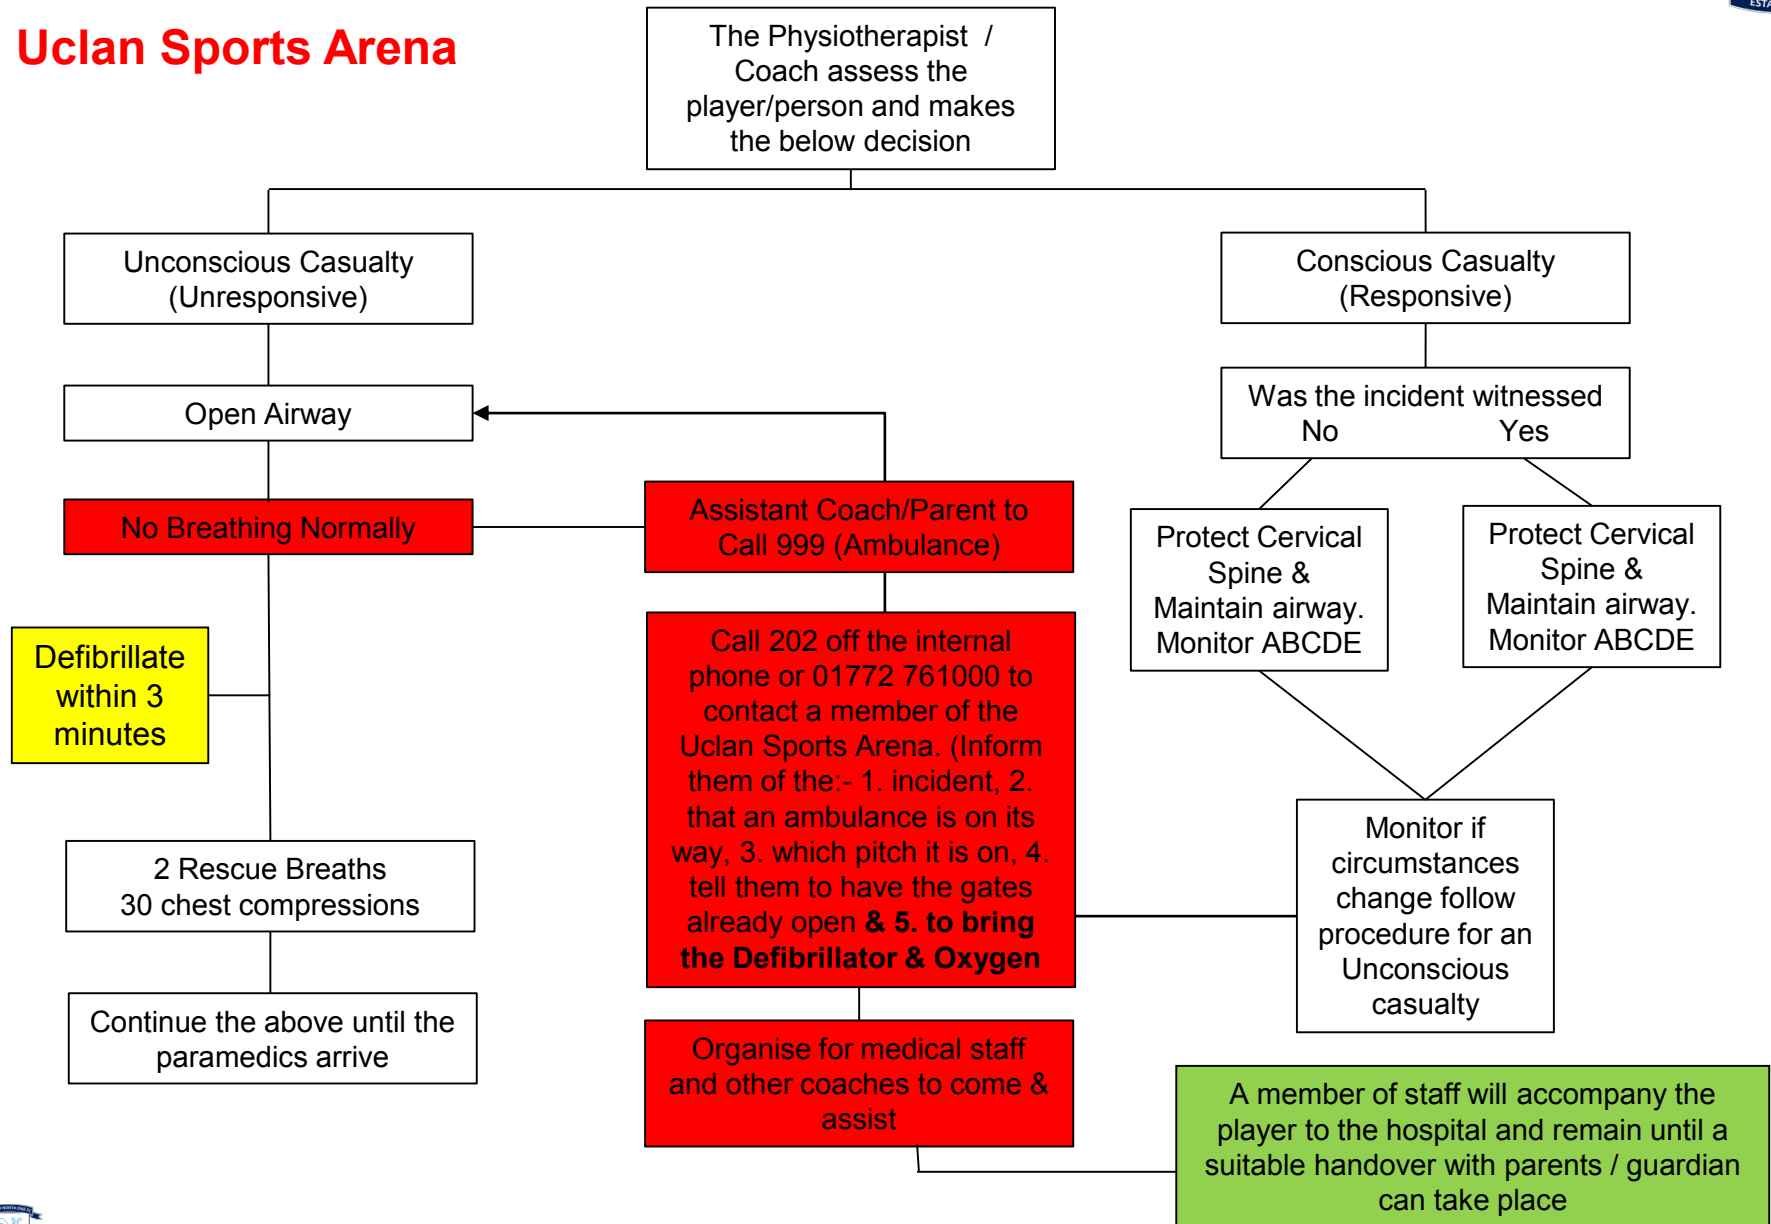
Uclan Sports Arena

The Physiotherapist / Coach assess the player/person and makes the below decision

Unconscious Casualty (Unresponsive)

Conscious Casualty (Responsive)

Open Airway

Was the incident witnessed
No Yes

No Breathing Normally

Assistant Coach/Parent to Call 999 (Ambulance)

Protect Cervical Spine & Maintain airway. Monitor ABCDE

Protect Cervical Spine & Maintain airway. Monitor ABCDE

Defibrillate within 3 minutes

Call 202 off the internal phone or 01772 761000 to contact a member of the Uclan Sports Arena. (Inform them of the:- 1. incident, 2. that an ambulance is on its way, 3. which pitch it is on, 4. tell them to have the gates already open & 5. to bring the Defibrillator & Oxygen

Monitor if circumstances change follow procedure for an Unconscious casualty

2 Rescue Breaths
30 chest compressions

Continue the above until the paramedics arrive

Organise for medical staff and other coaches to come & assist

A member of staff will accompany the player to the hospital and remain until a suitable handover with parents / guardian can take place